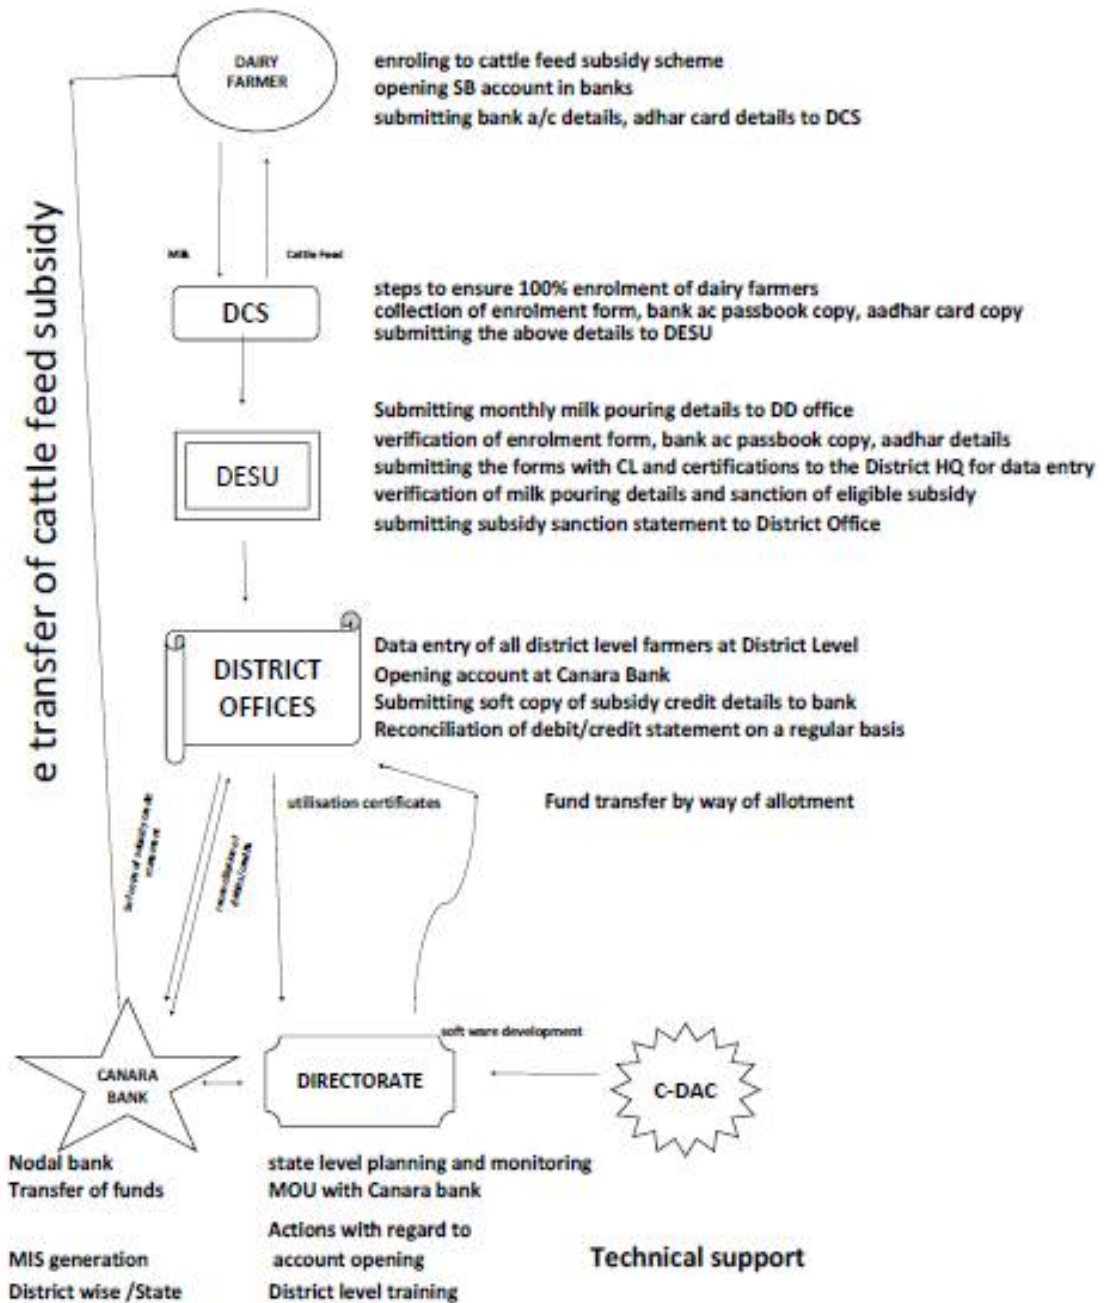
DAIRY FARMER

enroling to cattle feed subsidy scheme
opening SB account in banks
submitting bank a/c details, adhar card details to DCS

e transfer of cattle feed subsidy

Milk

Cattle Feed

DCS

steps to ensure 100% enrolment of dairy farmers
collection of enrolment form, bank ac passbook copy, aadhar card copy
submitting the above details to DESU

DESU

Submitting monthly milk pouring details to DD office
verification of enrolment form, bank ac passbook copy, aadhar details
submitting the forms with CL and certifications to the District HQ for data entry
verification of milk pouring details and sanction of eligible subsidy
submitting subsidy sanction statement to District Office

DISTRICT OFFICES

Data entry of all district level farmers at District Level
Opening account at Canara Bank
Submitting soft copy of subsidy credit details to bank
Reconciliation of debit/credit statement on a regular basis

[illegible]

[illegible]

utilisation certificates

Fund transfer by way of allotment

soft ware development

CANARA BANK

DIRECTORATE

C-DAC

Nodal bank
Transfer of funds

MIS generation
District wise /State

state level planning and monitoring
MOU with Canara bank
Actions with regard to account opening
District level training

Technical support